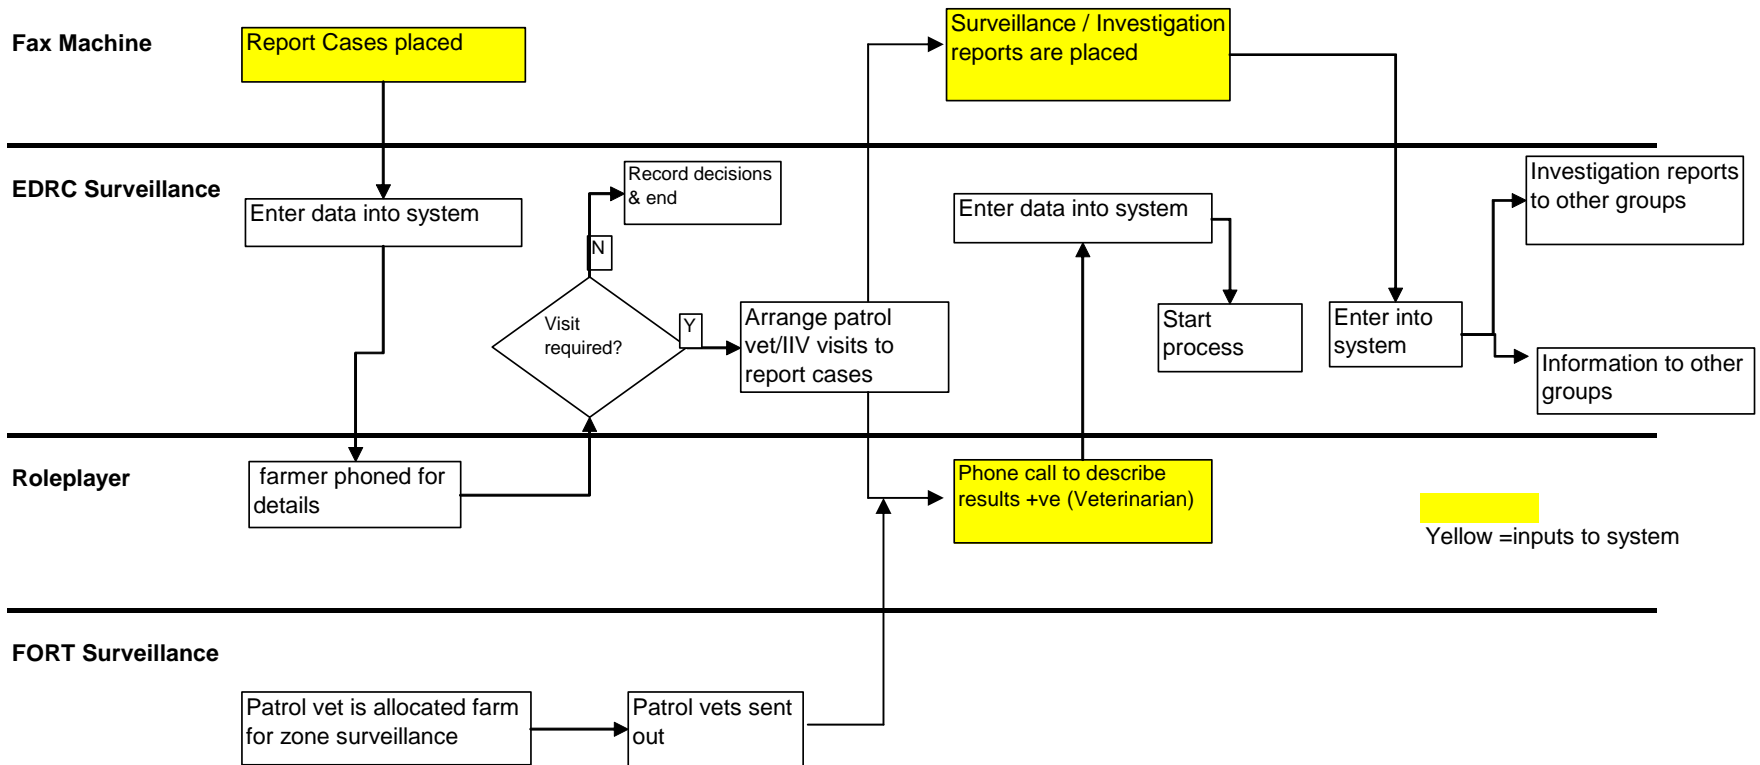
Fax Machine

Report Cases placed

Surveillance / Investigation reports are placed

EDRC Surveillance

Enter data into system

Record decisions & end

N

Visit required?

Y

Arrange patrol vet/IIV visits to report cases

Enter data into system

Start process

Enter into system

Investigation reports to other groups

Information to other groups

Roleplayer

farmer phoned for details

Phone call to describe results +ve (Veterinarian)

Yellow =inputs to system

FORT Surveillance

Patrol vet is allocated farm for zone surveillance

Patrol vets sent out